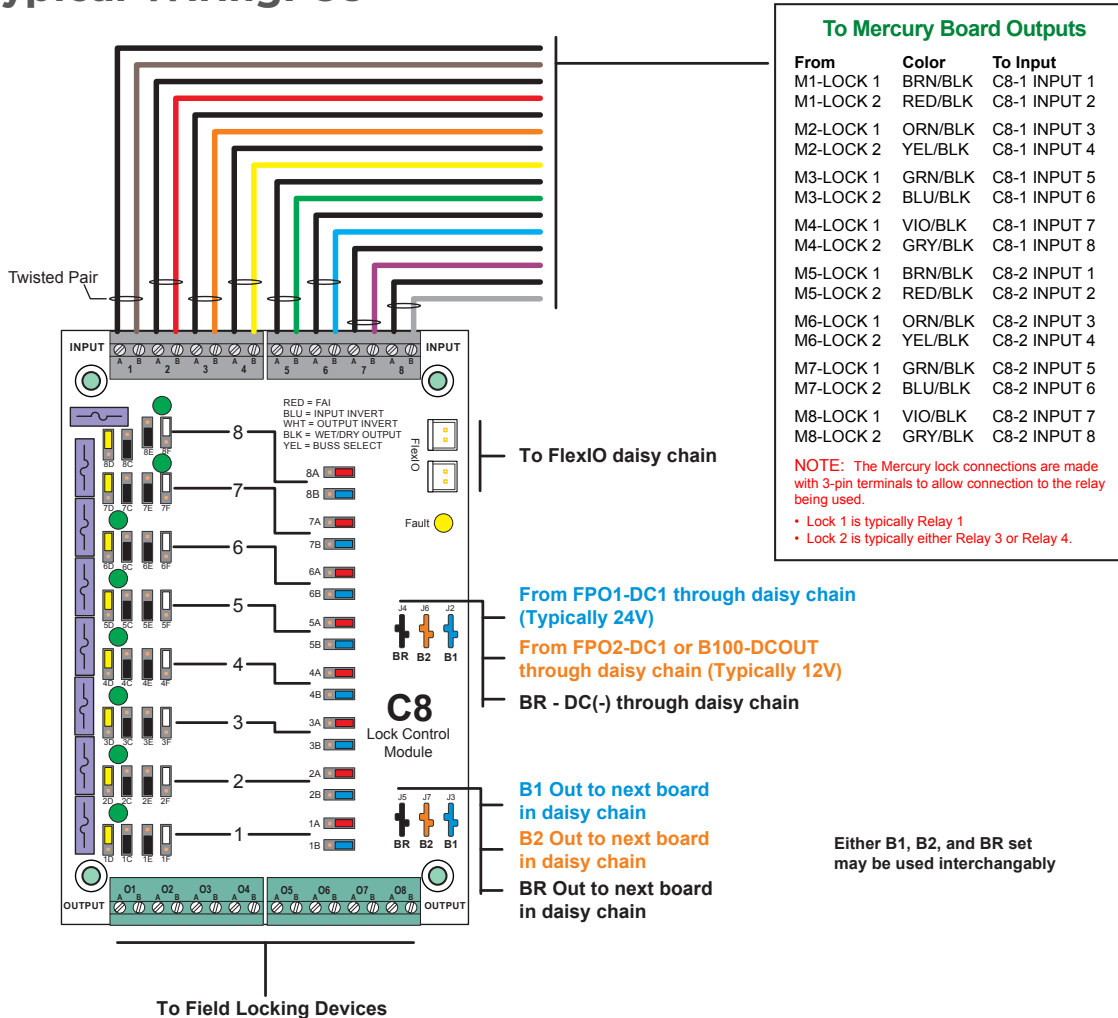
Typical Wiring: C8

To Mercury Board Outputs

| From | Color | To Input |
|---|---|---|
| M1-LOCK 1 | BRN/BLK | C8-1 INPUT 1 |
| M1-LOCK 2 | RED/BLK | C8-1 INPUT 2 |
| M2-LOCK 1 | ORN/BLK | C8-1 INPUT 3 |
| M2-LOCK 2 | YEL/BLK | C8-1 INPUT 4 |
| M3-LOCK 1 | GRN/BLK | C8-1 INPUT 5 |
| M3-LOCK 2 | BLU/BLK | C8-1 INPUT 6 |
| M4-LOCK 1 | VIO/BLK | C8-1 INPUT 7 |
| M4-LOCK 2 | GRY/BLK | C8-1 INPUT 8 |
| M5-LOCK 1 | BRN/BLK | C8-2 INPUT 1 |
| M5-LOCK 2 | RED/BLK | C8-2 INPUT 2 |
| M6-LOCK 1 | ORN/BLK | C8-2 INPUT 3 |
| M6-LOCK 2 | YEL/BLK | C8-2 INPUT 4 |
| M7-LOCK 1 | GRN/BLK | C8-2 INPUT 5 |
| M7-LOCK 2 | BLU/BLK | C8-2 INPUT 6 |
| M8-LOCK 1 | VIO/BLK | C8-2 INPUT 7 |
| M8-LOCK 2 | GRY/BLK | C8-2 INPUT 8 |

NOTE: The Mercury lock connections are made with 3-pin terminals to allow connection to the relay being used.
• Lock 1 is typically Relay 1
• Lock 2 is typically either Relay 3 or Relay 4.

Twisted Pair

INPUT A B 1 A B 2 A B 3 A B 4 A B 5 A B 6 A B 7 A B 8 INPUT

RED = FAI
BLU = INPUT INVERT
WHT = OUTPUT INVERT
BLK = WET/DRY OUTPUT
YEL = BUSS SELECT

8D 8C 8E 8F 8 8A 8B
7D 7C 7E 7F 7 7A 7B
6D 6C 6E 6F 6 6A 6B
5D 5C 5E 5F 5 5A 5B
4D 4C 4E 4F 4 4A 4B
3D 3C 3E 3F 3 3A 3B
2D 2C 2E 2F 2 2A 2B
1D 1C 1E 1F 1 1A 1B

FlexIO
To FlexIO daisy chain
Fault

J4 J6 J2
BR B2 B1
From FPO1-DC1 through daisy chain (Typically 24V)
From FPO2-DC1 or B100-DCOUT through daisy chain (Typically 12V)
BR - DC(-) through daisy chain

C8
Lock Control Module

J5 J7 J3
BR B2 B1
B1 Out to next board in daisy chain
B2 Out to next board in daisy chain
BR Out to next board in daisy chain

Either B1, B2, and BR set may be used interchangably

OUTPUT O1 A B O2 A B O3 A B O4 A B O5 A B O6 A B O7 A B O8 A B OUTPUT

To Field Locking Devices